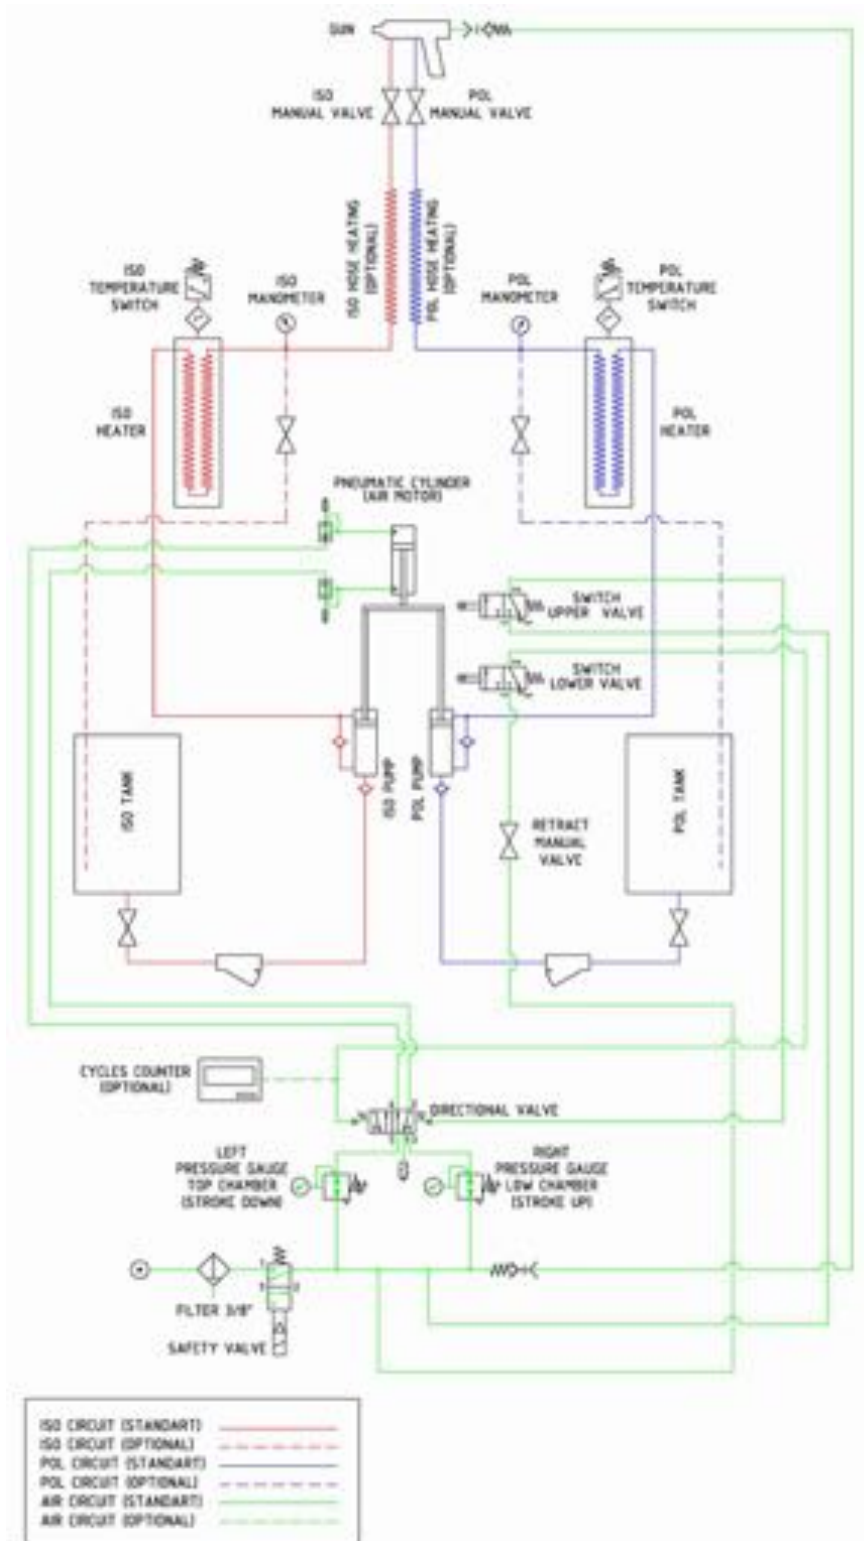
GUN

ISO MANUAL VALVE

POL MANUAL VALVE

ISO HOSE HEATING (OPTIONAL)

POL HOSE HEATING (OPTIONAL)

ISO TEMPERATURE SWITCH

ISO MANOMETER

POL MANOMETER

POL TEMPERATURE SWITCH

ISO HEATER

POL HEATER

PNEUMATIC CYLINDER (AIR MOTOR)

SWITCH UPPER VALVE

SWITCH LOWER VALVE

ISO TANK

ISO PUMP

POL PUMP

RETRACT MANUAL VALVE

POL TANK

CYCLES COUNTER (OPTIONAL)

DIRECTIONAL VALVE

LEFT PRESSURE GAUGE TOP CHAMBER (STROKE DOWN)

RIGHT PRESSURE GAUGE LOW CHAMBER (STROKE UP)

FILTER 3/8"

SAFETY VALVE

ISO CIRCUIT (STANDART)
ISO CIRCUIT (OPTIONAL)
POL CIRCUIT (STANDART)
POL CIRCUIT (OPTIONAL)
AIR CIRCUIT (STANDART)
AIR CIRCUIT (OPTIONAL)